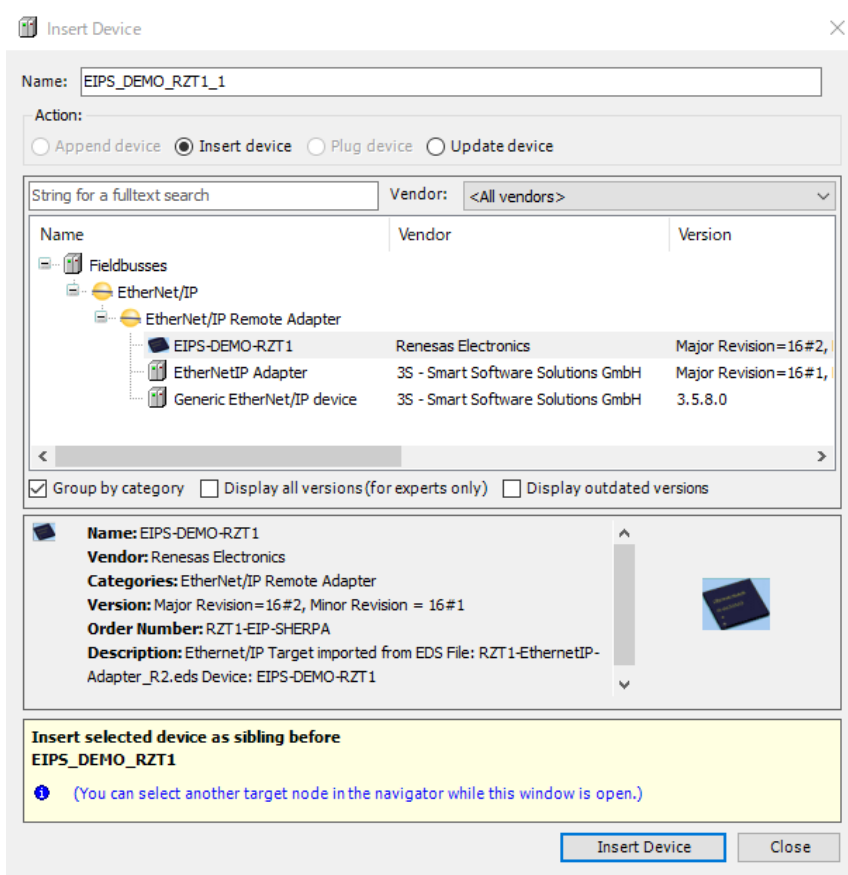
Insert Device

Name: EIPS_DEMO_RZT1_1

Action:

Append device  Insert device  Plug device  Update device

String for a fulltext search

Vendor: <All vendors>

| Name | Vendor | Version |
|---|---|---|
| Fieldbusses | | |
| EtherNet/IP | | |
| EtherNet/IP Remote Adapter | | |
| EIPS-DEMO-RZT1 | Renesas Electronics | Major Revision=16#2, |
| EtherNetIP Adapter | 3S - Smart Software Solutions GmbH | Major Revision=16#1, |
| Generic EtherNet/IP device | 3S - Smart Software Solutions GmbH | 3.5.8.0 |

Group by category  Display all versions (for experts only)  Display outdated versions

Name: EIPS-DEMO-RZT1
Vendor: Renesas Electronics
Categories: EtherNet/IP Remote Adapter
Version: Major Revision=16#2, Minor Revision = 16#1
Order Number: RZT1-EIP-SHERPA
Description: Ethernet/IP Target imported from EDS File: RZT1-EthernetIP-Adapter_R2.eds Device: EIPS-DEMO-RZT1

Insert selected device as sibling before
EIPS_DEMO_RZT1

(You can select another target node in the navigator while this window is open.)

Insert Device  Close